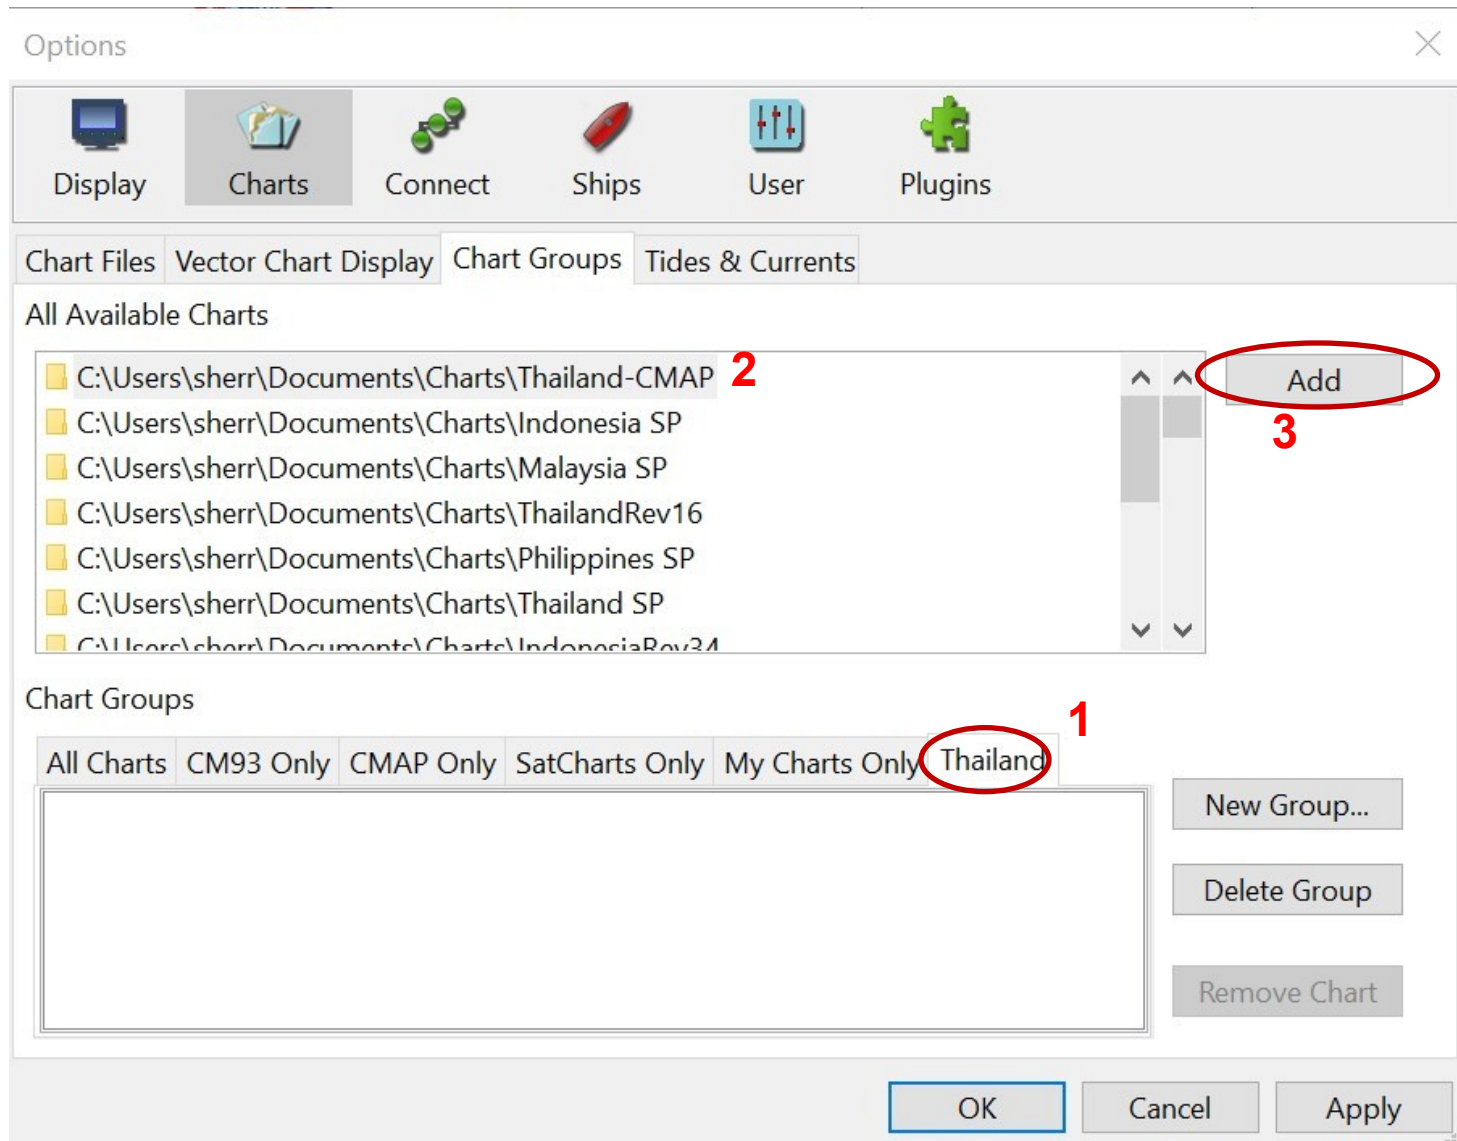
Options

Display Charts Connect Ships User Plugins

Chart Files Vector Chart Display Chart Groups Tides & Currents

All Available Charts

C:\Users\sherr\Documents\Charts\Thailand-CMAP 2
C:\Users\sherr\Documents\Charts\Indonesia SP
C:\Users\sherr\Documents\Charts\Malaysia SP
C:\Users\sherr\Documents\Charts\ThailandRev16
C:\Users\sherr\Documents\Charts\Philippines SP
C:\Users\sherr\Documents\Charts\Thailand SP
C:\Users\sherr\Documents\Charts\IndonesiaRev34

Add
3

Chart Groups

1

All Charts CM93 Only CMAP Only SatCharts Only My Charts Only Thailand

New Group...
Delete Group
Remove Chart

OK Cancel Apply